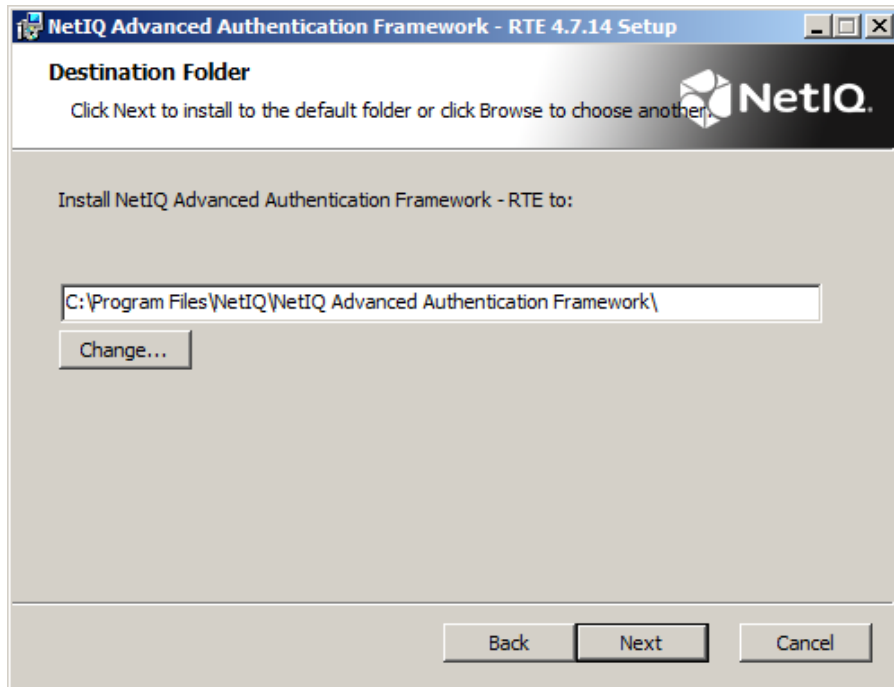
NetIQ Advanced Authentication Framework - RTE 4.7.14 Setup

Destination Folder

Click Next to install to the default folder or click Browse to choose another.

NetIQ

Install NetIQ Advanced Authentication Framework - RTE to:

C:\Program Files\NetIQ\NetIQ Advanced Authentication Framework\

Change...

Back

Next

Cancel